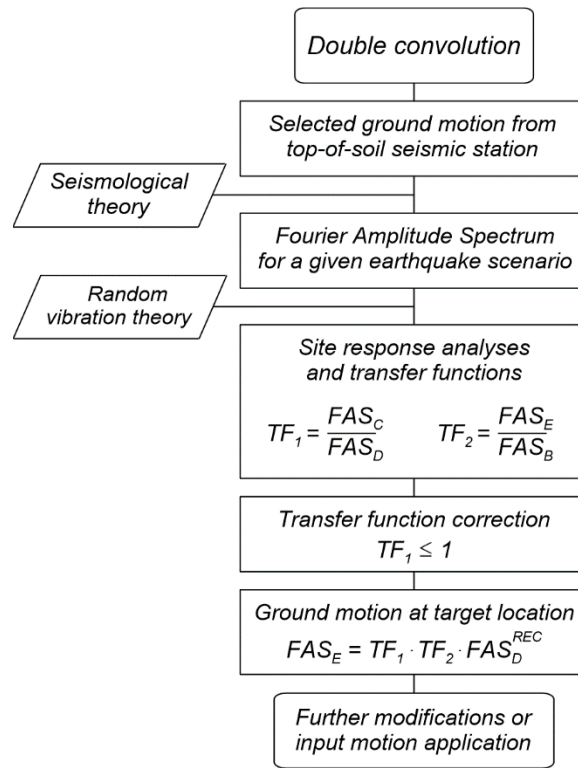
Double convolution

Selected ground motion from top-of-soil seismic station

Seismological theory

Fourier Amplitude Spectrum for a given earthquake scenario

Random vibration theory

Site response analyses and transfer functions

$TF_1 = \frac{FAS_C}{FAS_D}$ $TF_2 = \frac{FAS_E}{FAS_B}$

Transfer function correction
$TF_1 \leq 1$

Ground motion at target location
$FAS_E = TF_1 \cdot TF_2 \cdot FAS_D^{REC}$

Further modifications or input motion application